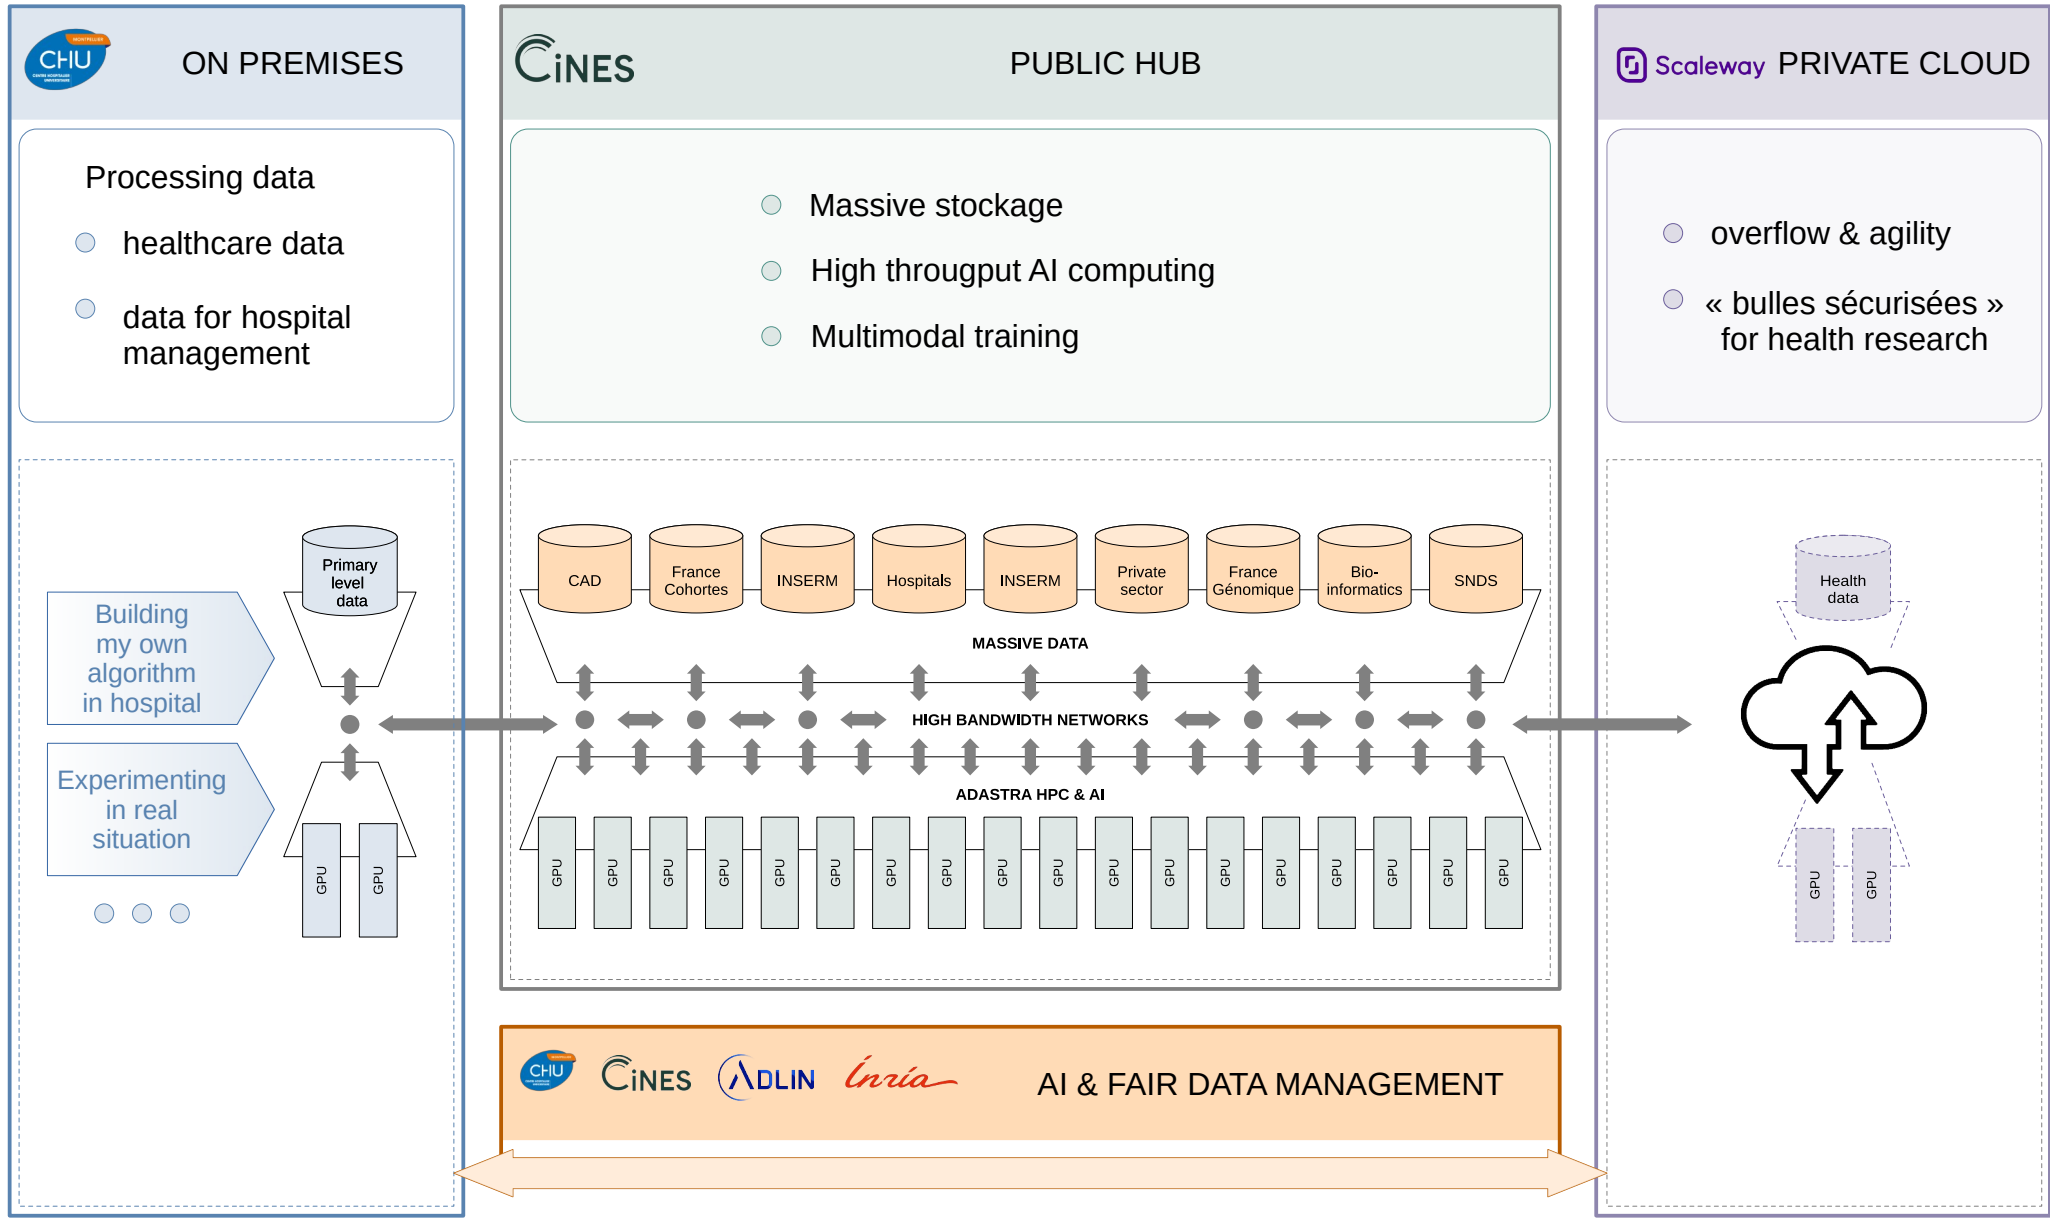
CHU ON PREMISES

Processing data

healthcare data

data for hospital management

Building my own algorithm in hospital

Experimenting in real situation

Primary level data

GPU GPU

CiNES PUBLIC HUB

Massive stockage

High througput AI computing

Multimodal training

| CAD | France Cohortes | INSERM | Hospitals | INSERM | Private sector | France Génomique | Bio-informatics | SNDS |
|---|---|---|---|---|---|---|---|---|

MASSIVE DATA

HIGH BANDWIDTH NETWORKS

ADASTRA HPC & AI

GPU GPU GPU GPU GPU GPU GPU GPU GPU GPU GPU GPU GPU GPU GPU GPU GPU GPU

Scaleway PRIVATE CLOUD

overflow & agility

« bulles sécurisées » for health research

Health data

GPU GPU

CHU CiNES ADLIN Inria AI & FAIR DATA MANAGEMENT